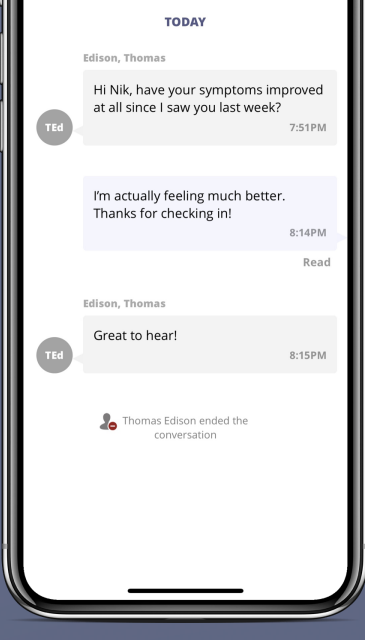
TODAY

Edison, Thomas

TEd

Hi Nik, have your symptoms improved at all since I saw you last week?

7:51PM

I'm actually feeling much better. Thanks for checking in!

8:14PM

Read

Edison, Thomas

TEd

Great to hear!

8:15PM

Thomas Edison ended the conversation